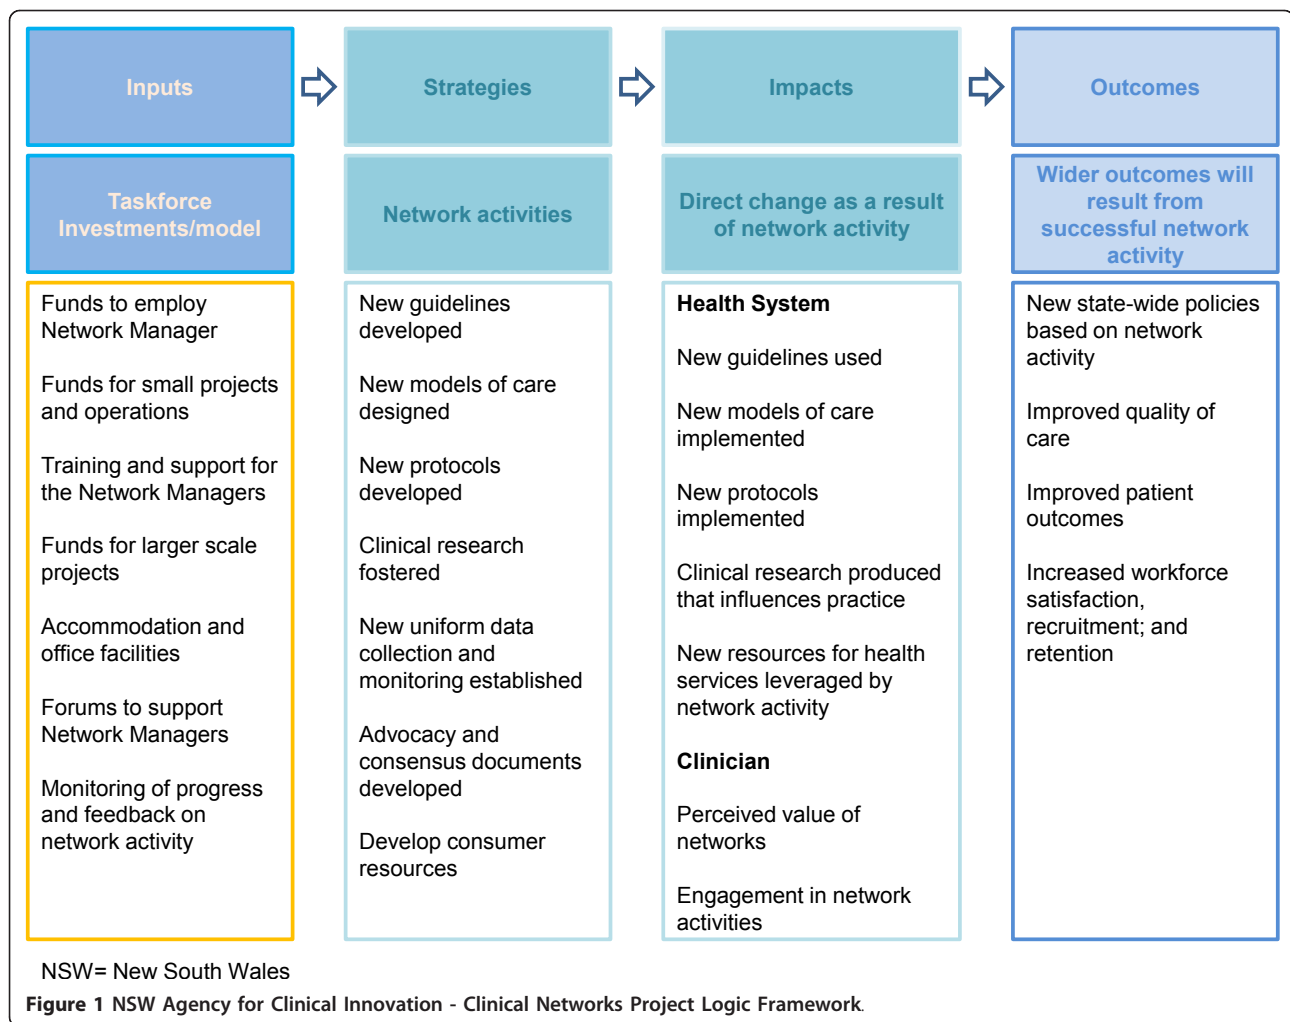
Inputs

Strategies

Impacts

Outcomes

Taskforce Investments/model

Network activities

Direct change as a result of network activity

Wider outcomes will result from successful network activity

Funds to employ Network Manager

Funds for small projects and operations

Training and support for the Network Managers

Funds for larger scale projects

Accommodation and office facilities

Forums to support Network Managers

Monitoring of progress and feedback on network activity

New guidelines developed

New models of care designed

New protocols developed

Clinical research fostered

New uniform data collection and monitoring established

Advocacy and consensus documents developed

Develop consumer resources

Health System

New guidelines used

New models of care implemented

New protocols implemented

Clinical research produced that influences practice

New resources for health services leveraged by network activity

Clinician

Perceived value of networks

Engagement in network activities

New state-wide policies based on network activity

Improved quality of care

Improved patient outcomes

Increased workforce satisfaction, recruitment; and retention

NSW= New South Wales

Figure 1 NSW Agency for Clinical Innovation - Clinical Networks Project Logic Framework.